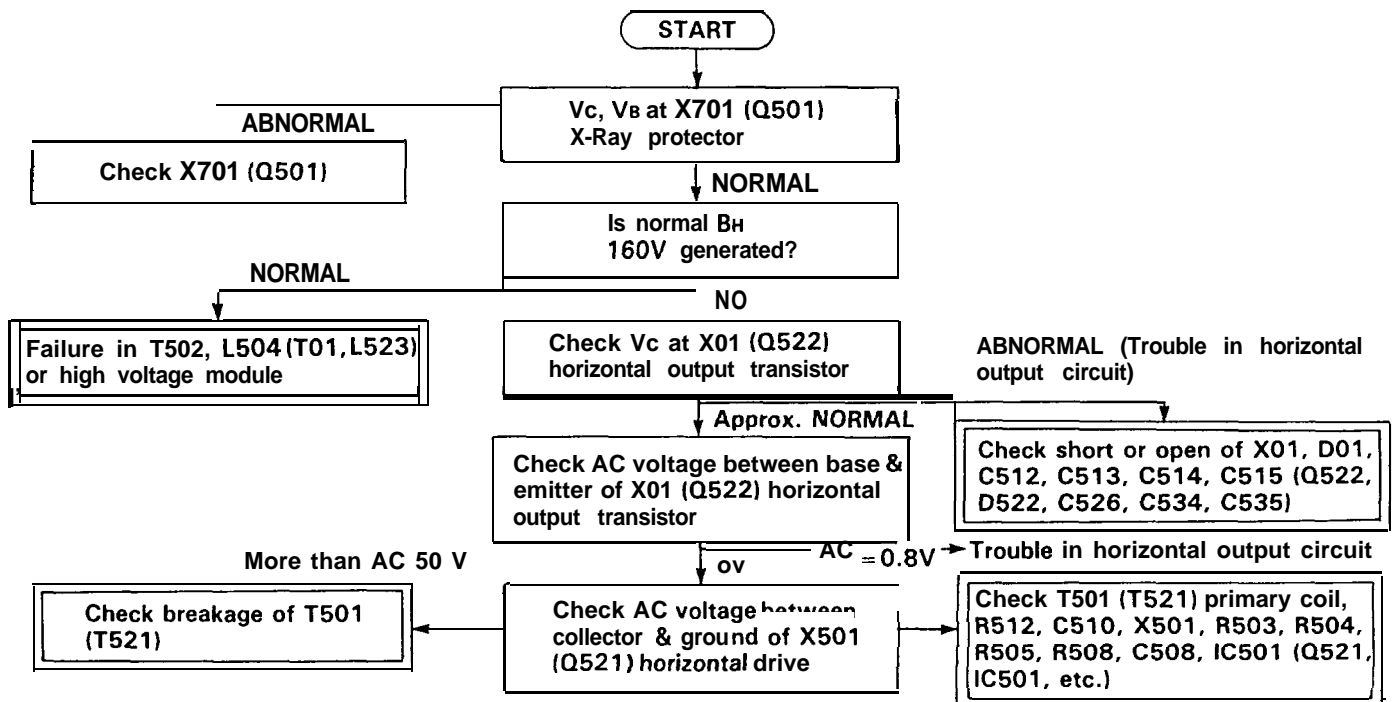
START

Vc, VB at X701 (Q501) X-Ray protector

ABNORMAL

Check X701 (Q501)

NORMAL

Is normal BH 160V generated?

NORMAL

NO

Failure in T502, L504 (T01, L523) or high voltage module

Check Vc at X01 (Q522) horizontal output transistor

ABNORMAL (Trouble in horizontal output circuit)

Approx. NORMAL

Check short or open of X01, D01, C512, C513, C514, C515 (Q522, D522, C526, C534, C535)

Check AC voltage between base & emitter of X01 (Q522) horizontal output transistor

OV

AC = 0.8V

Trouble in horizontal output circuit

More than AC 50 V

Check breakage of T501 (T521)

Check AC voltage between collector & ground of X501 (Q521) horizontal drive

Check T501 (T521) primary coil, R512, C510, X501, R503, R504, R505, R508, C508, IC501 (Q521, IC501, etc.)